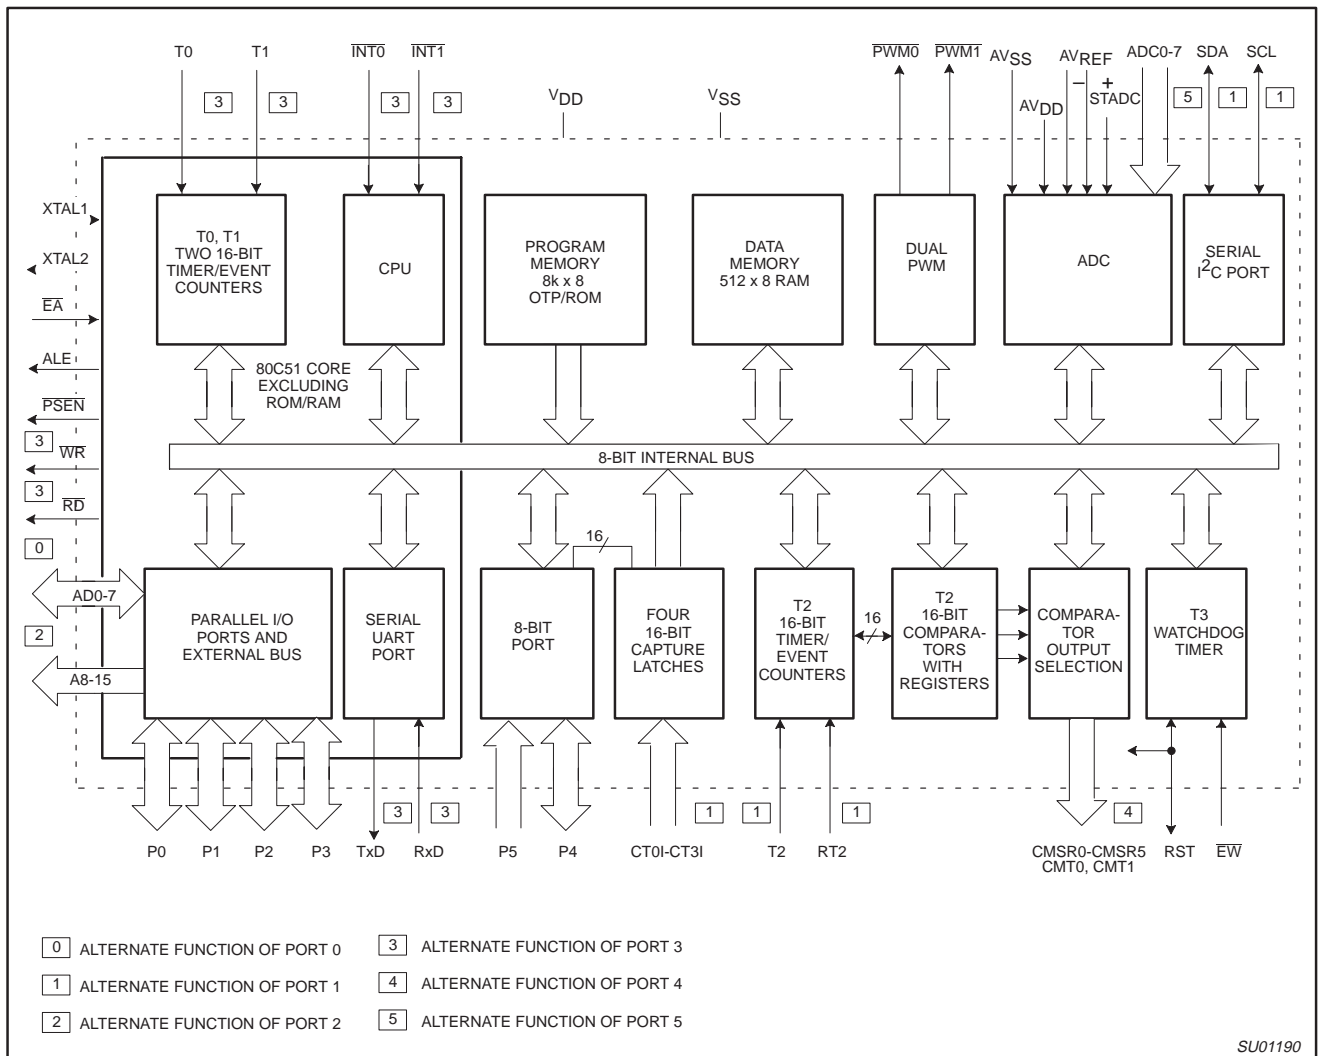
T0 T1 $\overline{INT0}$ $\overline{INT1}$ $\overline{PWM0}$ $\overline{PWM1}$ $AV_{SS}$ $AV_{REF}$ ADC0-7 SDA SCL

3 3 3 3 $V_{DD}$ $V_{SS}$ $AV_{DD}$ − + STADC 5 1 1

XTAL1

XTAL2

$\overline{EA}$

ALE

$\overline{PSEN}$

3 $\overline{WR}$

3 $\overline{RD}$

0

AD0-7

2

A8-15

T0, T1 TWO 16-BIT TIMER/EVENT COUNTERS

CPU

PROGRAM MEMORY 8k x 8 OTP/ROM

DATA MEMORY 512 x 8 RAM

DUAL PWM

ADC

SERIAL $I^2C$ PORT

80C51 CORE EXCLUDING ROM/RAM

8-BIT INTERNAL BUS

16

PARALLEL I/O PORTS AND EXTERNAL BUS

SERIAL UART PORT

8-BIT PORT

FOUR 16-BIT CAPTURE LATCHES

T2 16-BIT TIMER/ EVENT COUNTERS

16

T2 16-BIT COMPARA-TORS WITH REGISTERS

COMPARA-TOR OUTPUT SELECTION

T3 WATCHDOG TIMER

3 3 1 1 1 4

P0 P1 P2 P3 TxD RxD P5 P4 CT0I-CT3I T2 RT2 CMSR0-CMSR5 CMT0, CMT1 RST $\overline{EW}$

0 ALTERNATE FUNCTION OF PORT 0

1 ALTERNATE FUNCTION OF PORT 1

2 ALTERNATE FUNCTION OF PORT 2

3 ALTERNATE FUNCTION OF PORT 3

4 ALTERNATE FUNCTION OF PORT 4

5 ALTERNATE FUNCTION OF PORT 5

SU01190